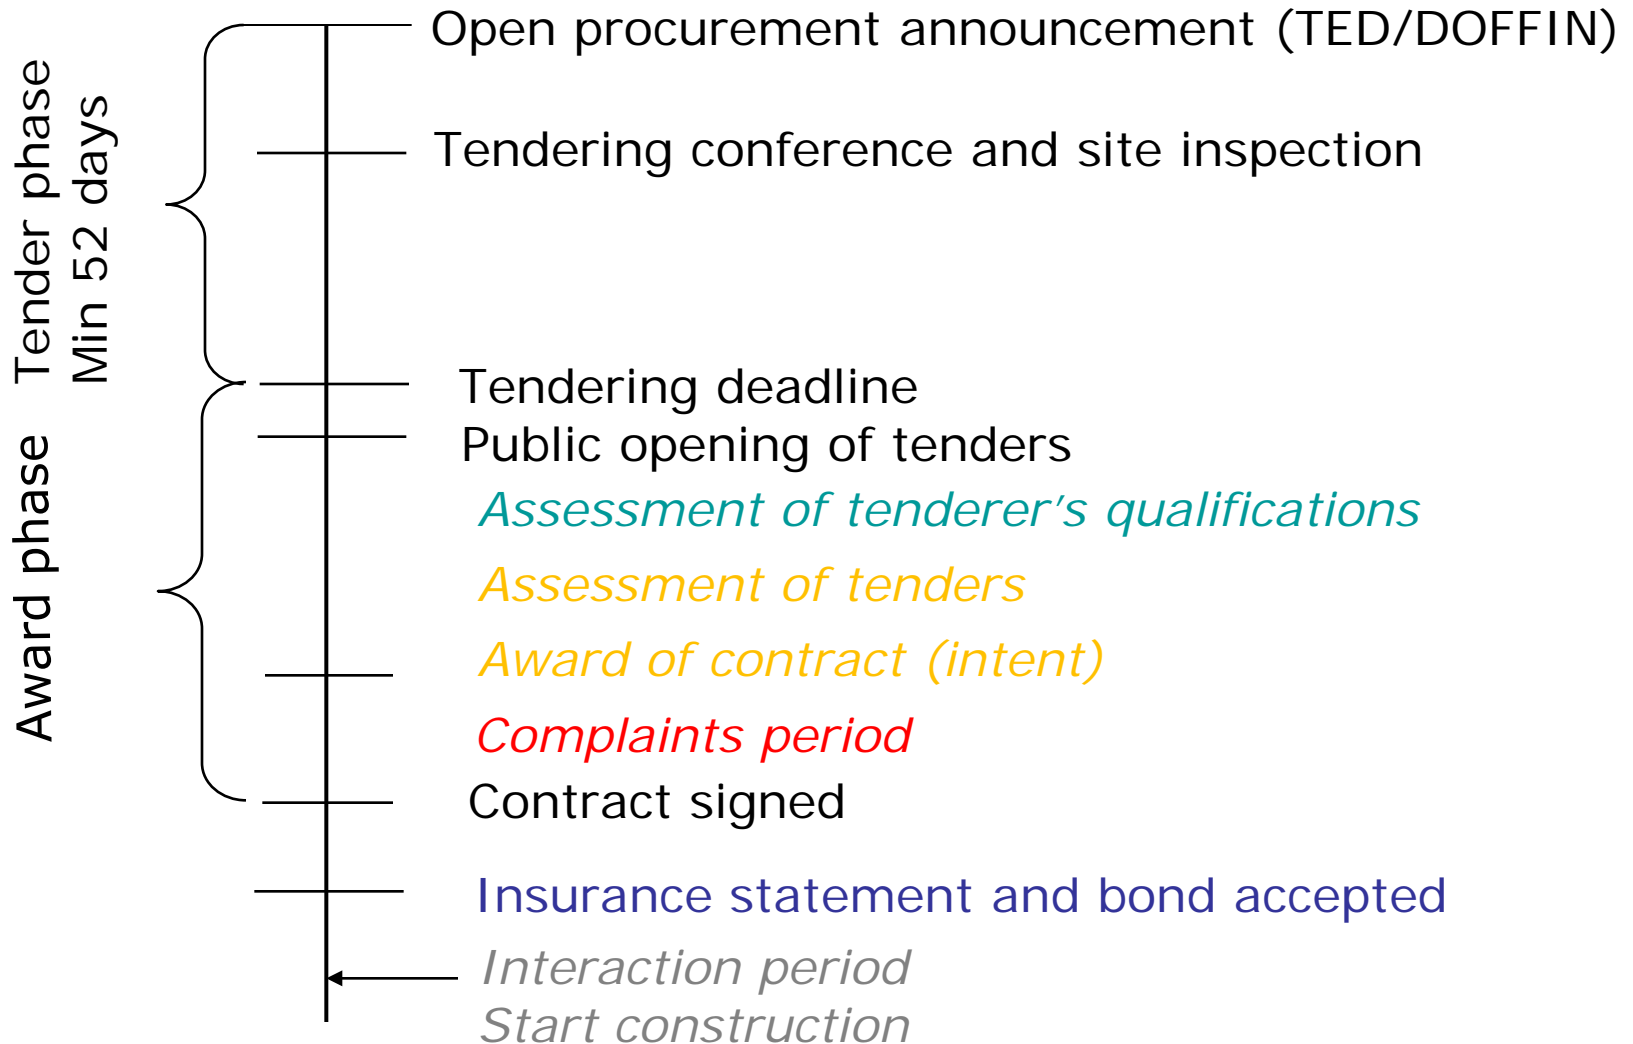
Tender phase
Min 52 days

Award phase

Open procurement announcement (TED/DOFFIN)

Tendering conference and site inspection

Tendering deadline

Public opening of tenders

Assessment of tenderer's qualifications

Assessment of tenders

Award of contract (intent)

Complaints period

Contract signed

Insurance statement and bond accepted

Interaction period
Start construction